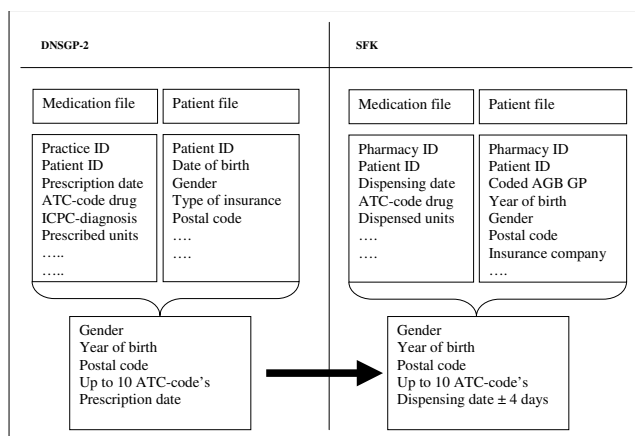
DNSGP-2

SFK

Medication file

Patient file

Practice ID
Patient ID
Prescription date
ATC-code drug
ICPC-diagnosis
Prescribed units
…..
…..

Patient ID
Date of birth
Gender
Type of insurance
Postal code
….
….

Medication file

Patient file

Pharmacy ID
Patient ID
Dispensing date
ATC-code drug
Dispensed units
….
….

Pharmacy ID
Patient ID
Coded AGB GP
Year of birth
Gender
Postal code
Insurance company
….

Gender
Year of birth
Postal code
Up to 10 ATC-code's
Prescription date

Gender
Year of birth
Postal code
Up to 10 ATC-code's
Dispensing date ± 4 days